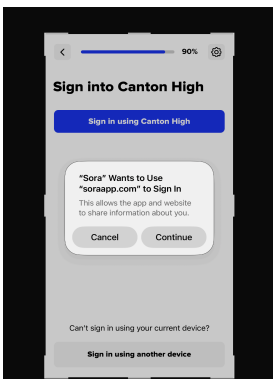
<

90%

Sign into Canton High

Sign in using Canton High

"Sora" Wants to Use "soraapp.com" to Sign In

This allows the app and website to share information about you.

Cancel

Continue

Can't sign in using your current device?

Sign in using another device